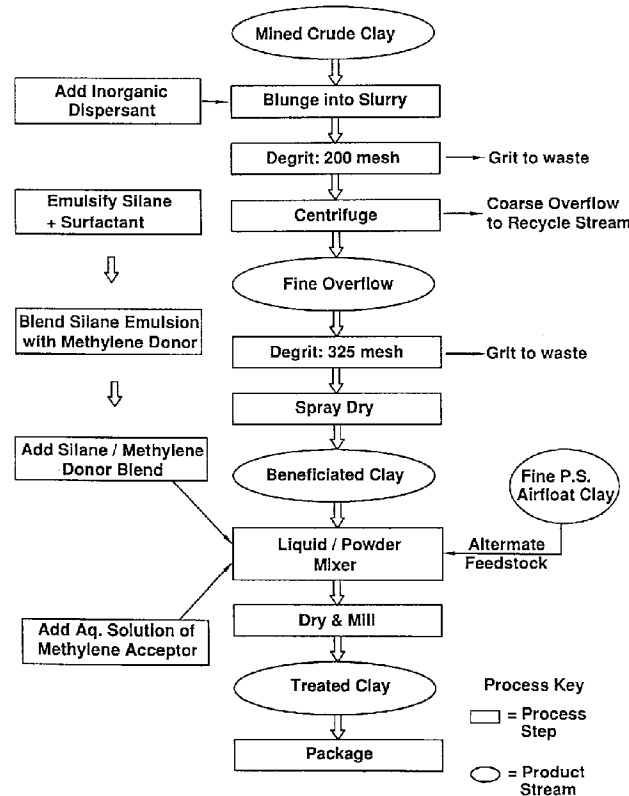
Mined Crude Clay

Add Inorganic Dispersant

Blunge into Slurry

Degrit: 200 mesh

Grit to waste

Emulsify Silane + Surfactant

Centrifuge

Coarse Overflow to Recycle Stream

Fine Overflow

Blend Silane Emulsion with Methylene Donor

Degrit: 325 mesh

Grit to waste

Spray Dry

Add Silane / Methylene Donor Blend

Beneficiated Clay

Fine P.S. Airfloat Clay

Liquid / Powder Mixer

Altermate Feedstock

Dry & Mill

Add Aq. Solution of Methylene Acceptor

Treated Clay

Process Key

= Process Step

Package

= Product Stream